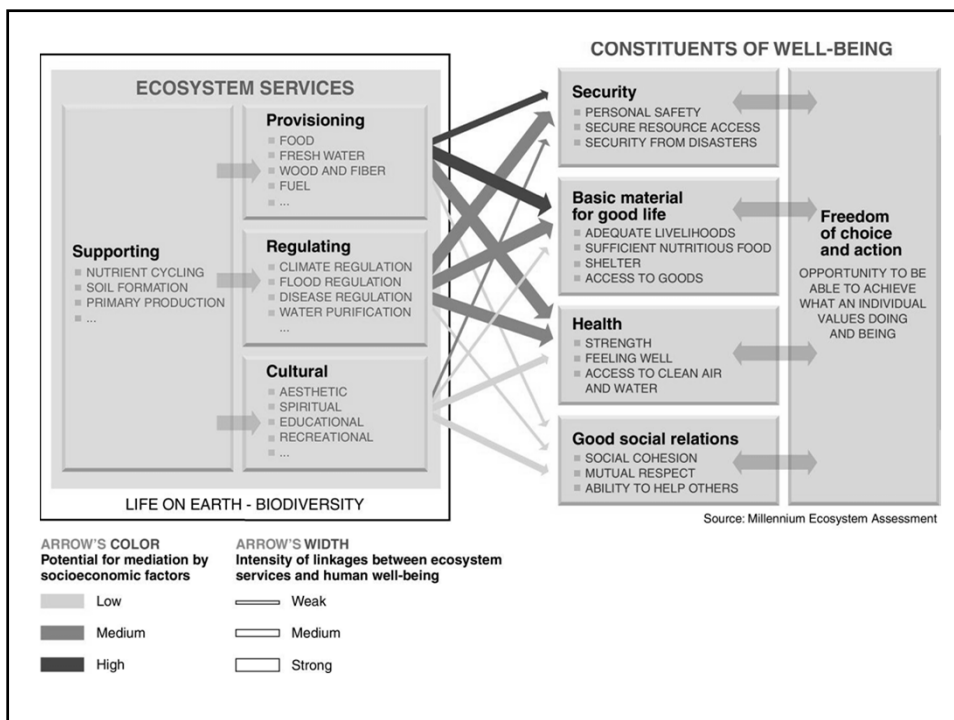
ECOSYSTEM SERVICES

Supporting
NUTRIENT CYCLING
SOIL FORMATION
PRIMARY PRODUCTION
...

Provisioning
FOOD
FRESH WATER
WOOD AND FIBER
FUEL
...

Regulating
CLIMATE REGULATION
FLOOD REGULATION
DISEASE REGULATION
WATER PURIFICATION
...

Cultural
AESTHETIC
SPIRITUAL
EDUCATIONAL
RECREATIONAL
...

LIFE ON EARTH - BIODIVERSITY

CONSTITUENTS OF WELL-BEING

Security
PERSONAL SAFETY
SECURE RESOURCE ACCESS
SECURITY FROM DISASTERS

Basic material for good life
ADEQUATE LIVELIHOODS
SUFFICIENT NUTRITIOUS FOOD
SHELTER
ACCESS TO GOODS

Health
STRENGTH
FEELING WELL
ACCESS TO CLEAN AIR AND WATER

Good social relations
SOCIAL COHESION
MUTUAL RESPECT
ABILITY TO HELP OTHERS

Freedom of choice and action
OPPORTUNITY TO BE ABLE TO ACHIEVE WHAT AN INDIVIDUAL VALUES DOING AND BEING

Source: Millennium Ecosystem Assessment

ARROW'S COLOR
Potential for mediation by socioeconomic factors
Low
Medium
High

ARROW'S WIDTH
Intensity of linkages between ecosystem services and human well-being
Weak
Medium
Strong